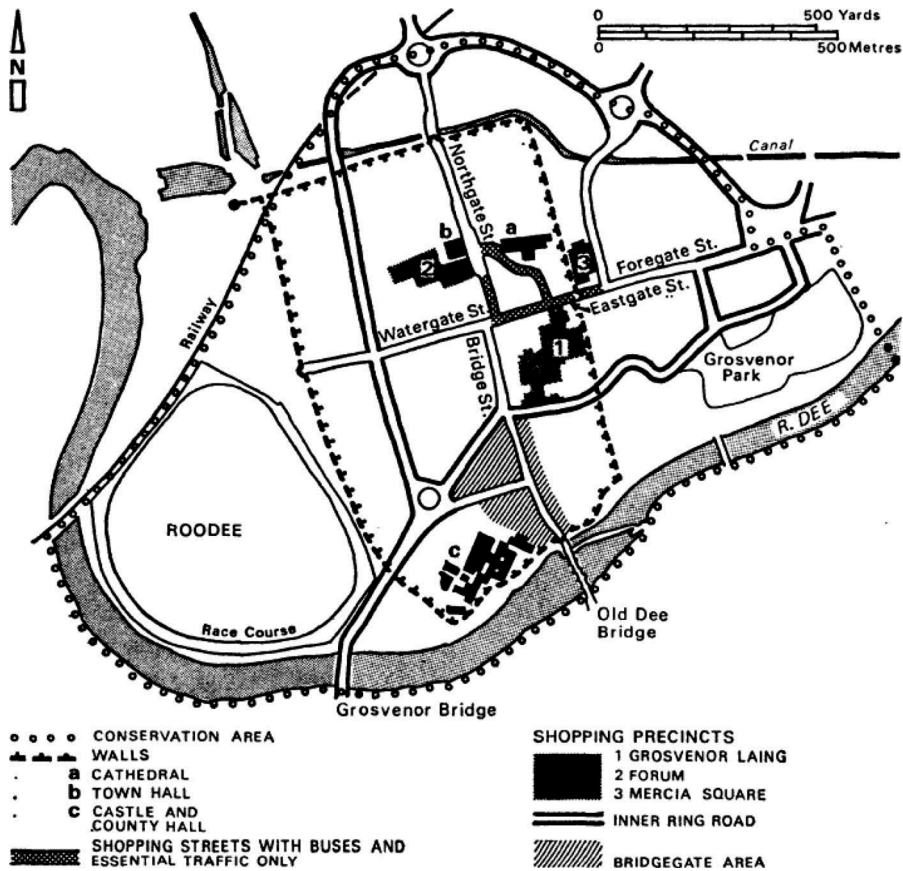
N

0 500 Yards
0 500 Metres

Canal

Northgate St.

b

a

2

3

Foregate St.

Eastgate St.

Watergate St.

Bridge St.

1

Grosvenor Park

Railway

R. DEE

ROODEE

c

Race Course

Old Dee Bridge

Grosvenor Bridge

CONSERVATION AREA
WALLS
a CATHEDRAL
b TOWN HALL
c CASTLE AND COUNTY HALL
SHOPPING STREETS WITH BUSES AND ESSENTIAL TRAFFIC ONLY

SHOPPING PRECINCTS
1 GROSVENOR LAING
2 FORUM
3 MERCIA SQUARE
INNER RING ROAD
BRIDGEGATE AREA